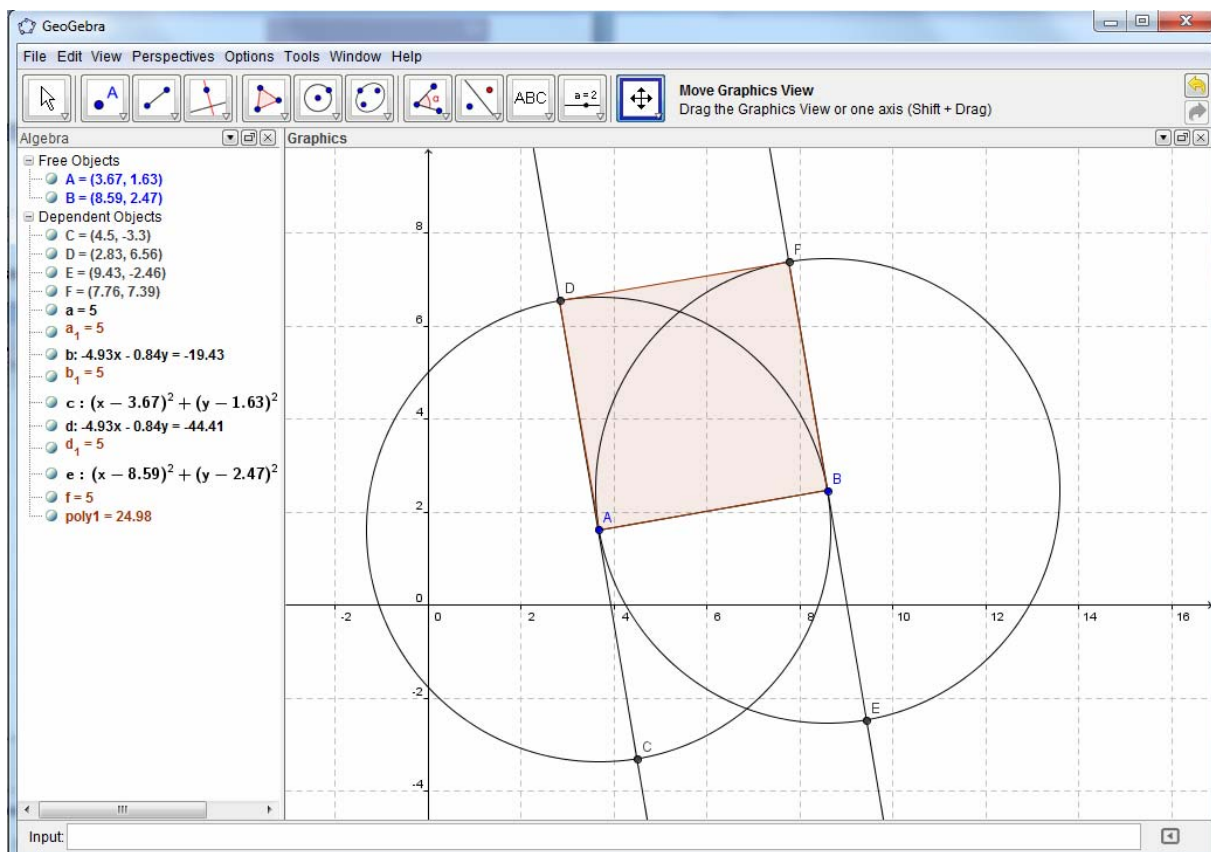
GeoGebra

File Edit View Perspectives Options Tools Window Help

ABC a = 2

Move Graphics View
Drag the Graphics View or one axis (Shift + Drag)

Algebra

Free Objects
A = (3.67, 1.63)
B = (8.59, 2.47)
Dependent Objects
C = (4.5, -3.3)
D = (2.83, 6.56)
E = (9.43, -2.46)
F = (7.76, 7.39)
a = 5
$a_1$ = 5
b: -4.93x - 0.84y = -19.43
$b_1$ = 5
c : $(x - 3.67)^2 + (y - 1.63)^2$
d: -4.93x - 0.84y = -44.41
$d_1$ = 5
e : $(x - 8.59)^2 + (y - 2.47)^2$
f = 5
poly1 = 24.98

Graphics

F
D
B
A
C
E

8
6
4
2
0
-2
-4
-2
0
2
4
6
8
10
12
14
16

Input: